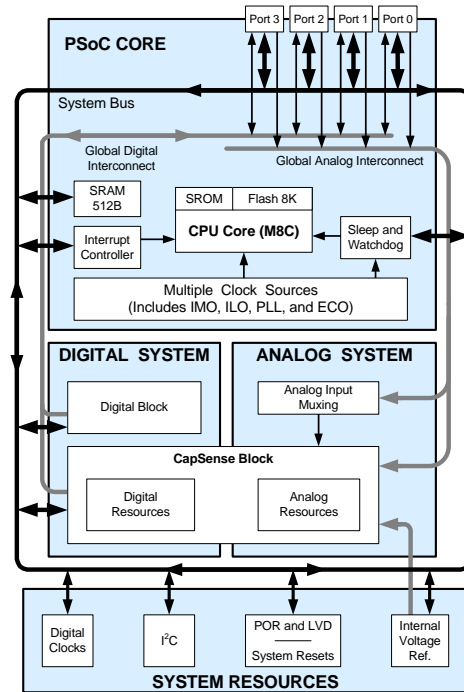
Port 3
Port 2
Port 1
Port 0

PSoC CORE

System Bus

Global Digital Interconnect

Global Analog Interconnect

SRAM 512B

SROM

Flash 8K

CPU Core (M8C)

Interrupt Controller

Sleep and Watchdog

Multiple Clock Sources (Includes IMO, ILO, PLL, and ECO)

DIGITAL SYSTEM

ANALOG SYSTEM

Digital Block

Analog Input Muxing

CapSense Block

Digital Resources

Analog Resources

Digital Clocks

$I^2C$

POR and LVD

System Resets

Internal Voltage Ref.

SYSTEM RESOURCES